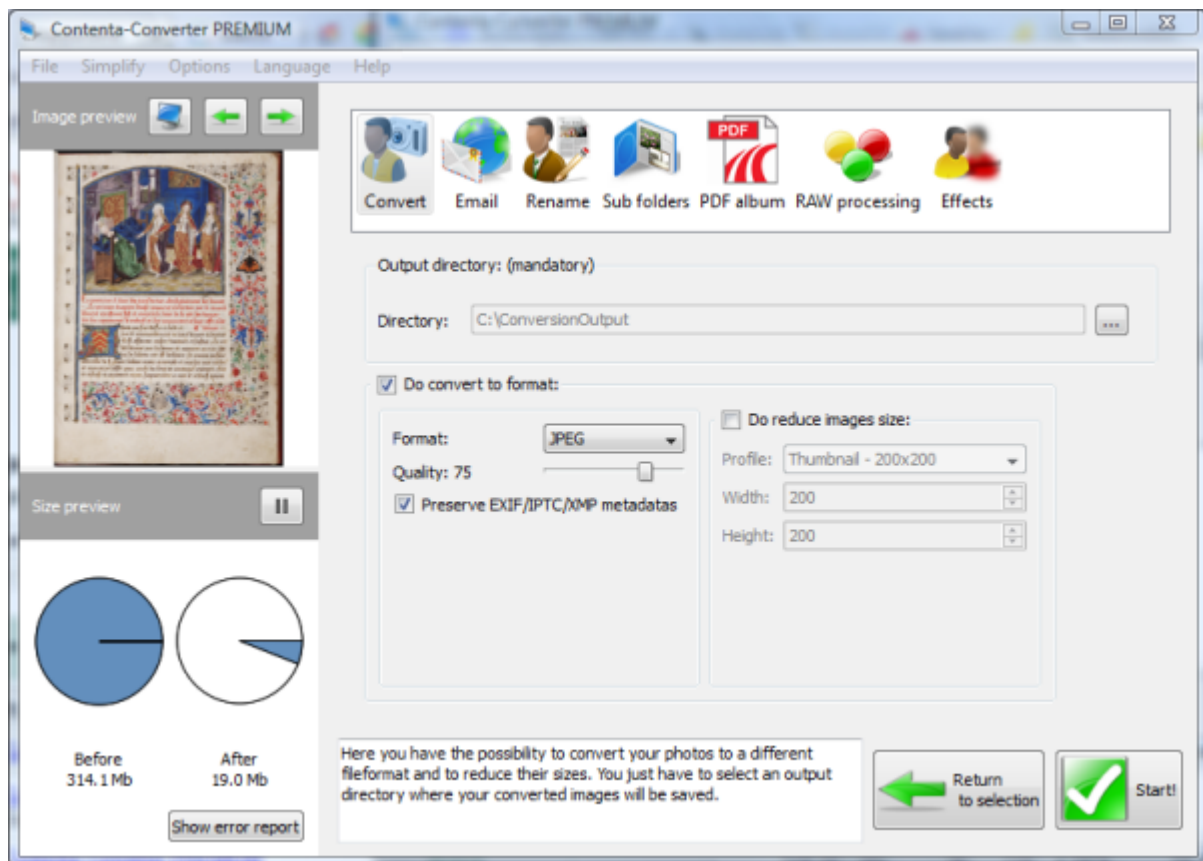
Contenta-Converter PREMIUM

File Simplify Options Language Help

Image preview

Convert Email Rename Sub folders PDF album RAW processing Effects

PDF

Output directory: (mandatory)

Directory: C:\ConversionOutput ...

Do convert to format:

Format: JPEG

Quality: 75

Preserve EXIF/IPTC/XMP metadatas

Do reduce images size:

Profile: Thumbnail - 200x200

Width: 200

Height: 200

Size preview

Before
314.1 Mb

After
19.0 Mb

Show error report

Here you have the possibility to convert your photos to a different fileformat and to reduce their sizes. You just have to select an output directory where your converted images will be saved.

Return to selection

Start!